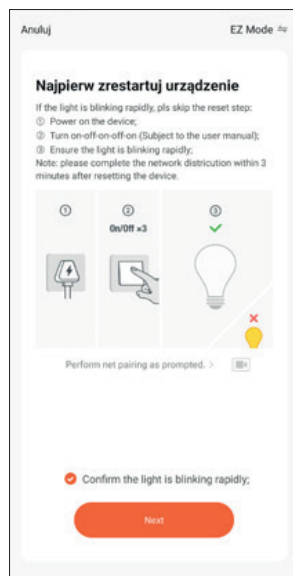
Anuluj

EZ Mode ⇆

Najpierw zrestartuj urządzenie

If the light is blinking rapidly, pls skip the reset step:
① Power on the device;
② Turn on-off-on-off-on (Subject to the user manual);
③ Ensure the light is blinking rapidly;
Note: please complete the network districution within 3 minutes after resetting the device.

①

②
On/Off ×3

③

Perform net pairing as prompted. >

Confirm the light is blinking rapidly;

Next